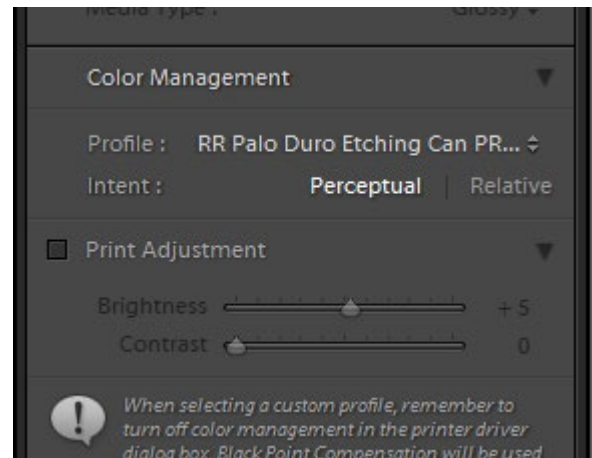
Media Type : Glossy ▾

Color Management ▼

Profile : RR Palo Duro Etching Can PR... ÷

Intent : Perceptual | Relative

Print Adjustment ▼

Brightness + 5

Contrast 0

When selecting a custom profile, remember to turn off color management in the printer driver dialog box. Black Point Compensation will be used